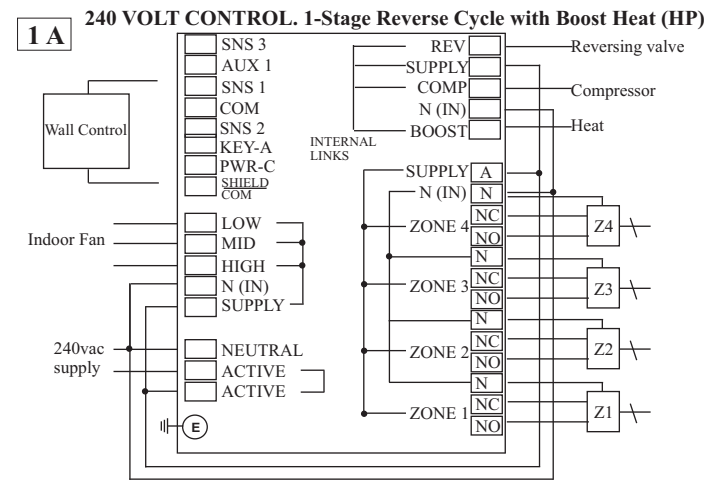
1 A

240 VOLT CONTROL. 1-Stage Reverse Cycle with Boost Heat (HP)

Wall Control

SNS 3
AUX 1
SNS 1
COM
SNS 2
KEY-A
PWR-C
SHIELD
COM

REV
SUPPLY
COMP
N (IN)
BOOST

INTERNAL LINKS

Reversing valve
Compressor
Heat

Indoor Fan

LOW
MID
HIGH
N (IN)
SUPPLY

SUPPLY A
N (IN) N
ZONE 4 NC NO
N
ZONE 3 NC NO
N
ZONE 2 NC NO
N
ZONE 1 NC NO

Z4
Z3
Z2
Z1

240vac supply

NEUTRAL
ACTIVE
ACTIVE

E